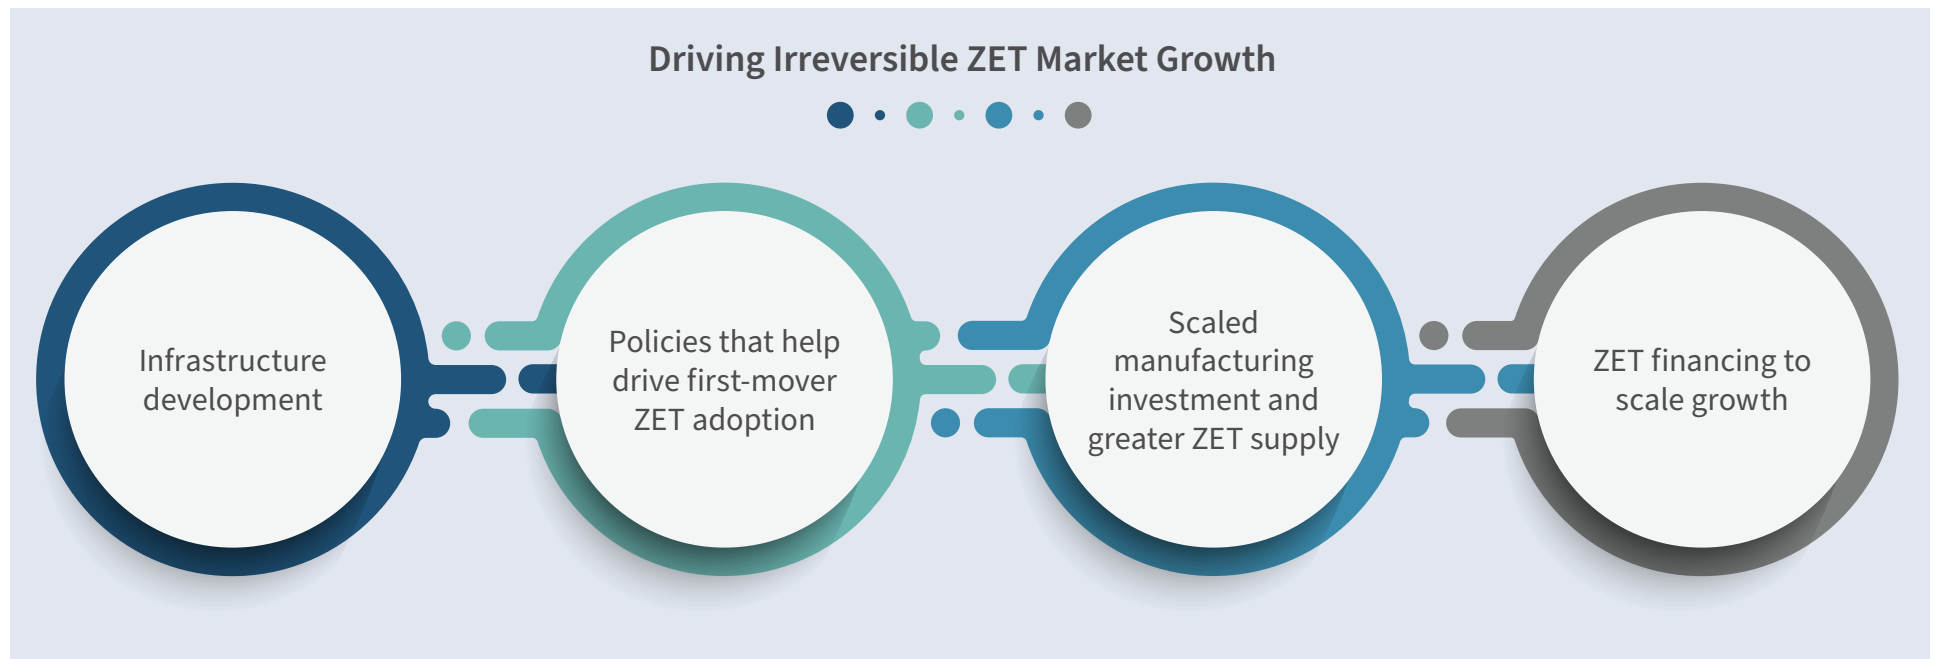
Driving Irreversible ZET Market Growth

Infrastructure development

Policies that help drive first-mover ZET adoption

Scaled manufacturing investment and greater ZET supply

ZET financing to scale growth